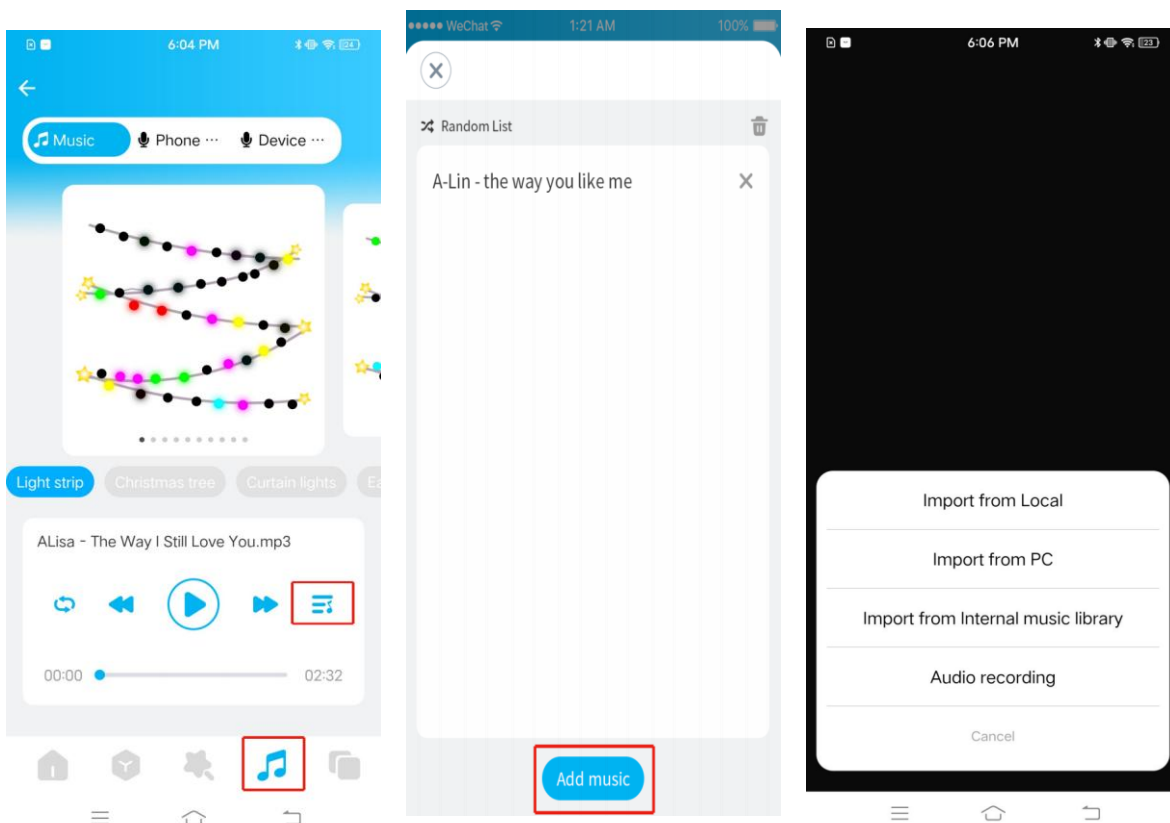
6:04 PM

Music
Phone ···
Device ···

Light strip
Christmas tree
Curtain lights
Ea

ALisa - The Way I Still Love You.mp3

00:00
02:32

●●●●● WeChat
1:21 AM
100%

Random List

A-Lin - the way you like me

Add music

6:06 PM

Import from Local

Import from PC

Import from Internal music library

Audio recording

Cancel